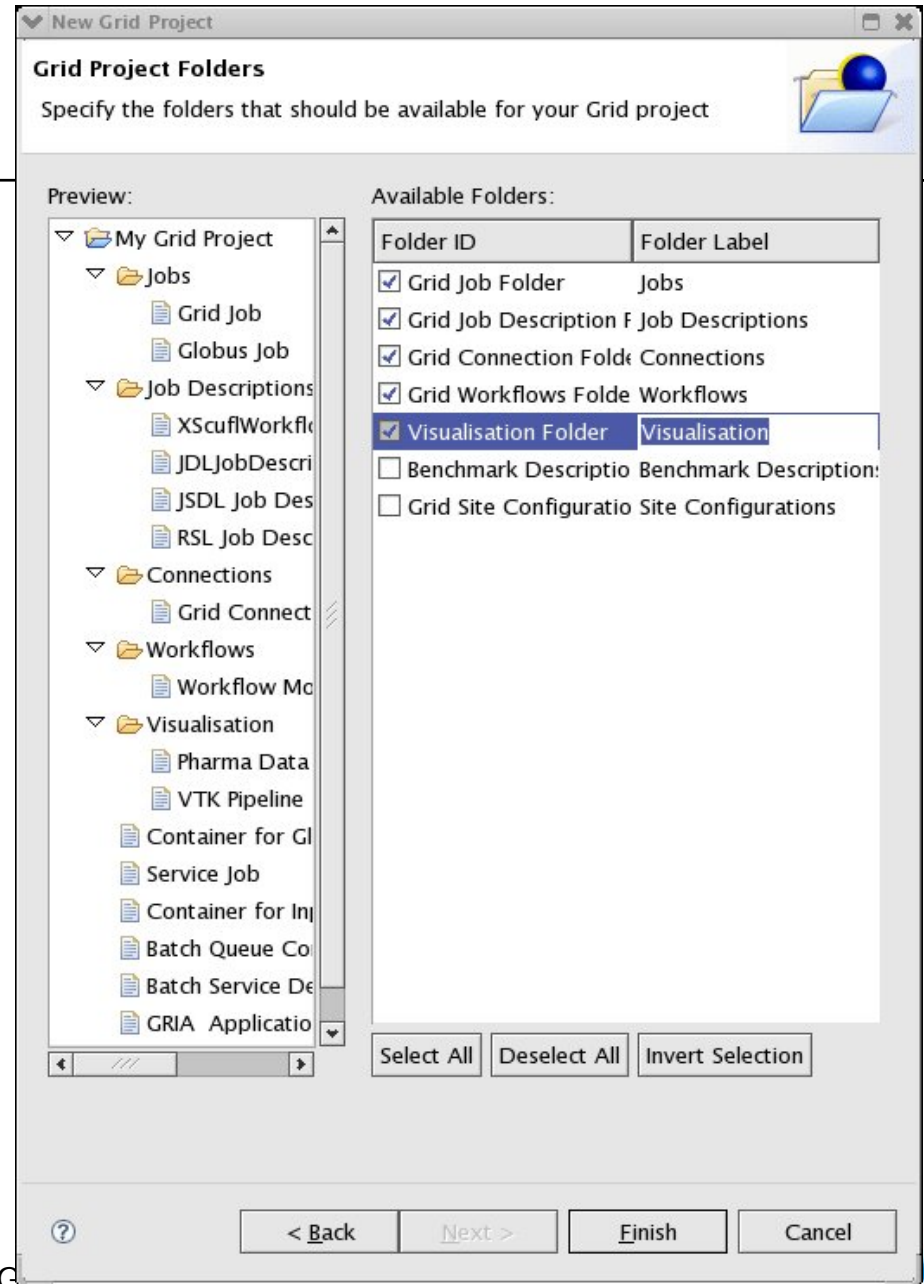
New Grid Project

Grid Project Folders

Specify the folders that should be available for your Grid project

Preview:

My Grid Project
Jobs
Grid Job
Globus Job
Job Descriptions
XScuflWorkfl
JDLJobDescri
JSDL Job Des
RSL Job Desc
Connections
Grid Connect
Workflows
Workflow Mo
Visualisation
Pharma Data
VTK Pipeline
Container for Gl
Service Job
Container for In
Batch Queue Co
Batch Service De
GRIA Applicatio

Available Folders:

| Folder ID | Folder Label |
|---|---|
| Grid Job Folder | Jobs |
| Grid Job Description F | Job Descriptions |
| Grid Connection Folde | Connections |
| Grid Workflows Folde | Workflows |
| Visualisation Folder | Visualisation |
| Benchmark Descriptio | Benchmark Description |
| Grid Site Configuratio | Site Configurations |

Select All
Deselect All
Invert Selection

< Back
Next >
Finish
Cancel